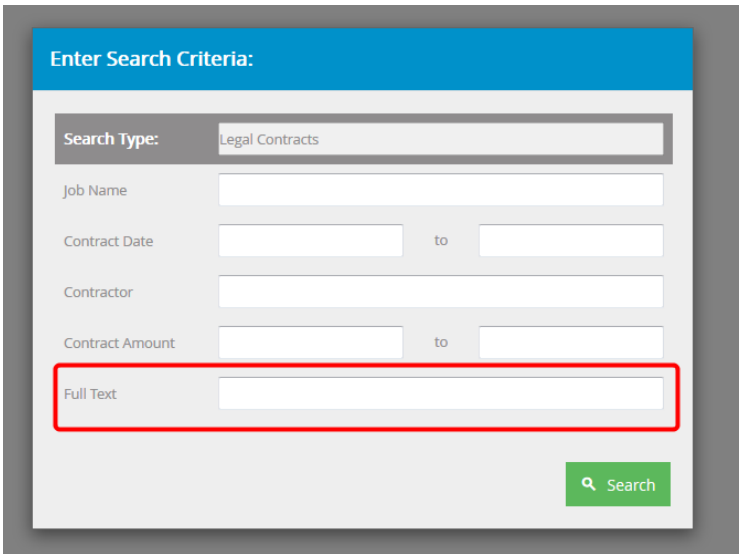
Enter Search Criteria:

| Search Type: | Legal Contracts | | |
|---|---|---|---|
| Job Name | | | |
| Contract Date | | to | |
| Contractor | | | |
| Contract Amount | | to | |
| Full Text | | | |

Search